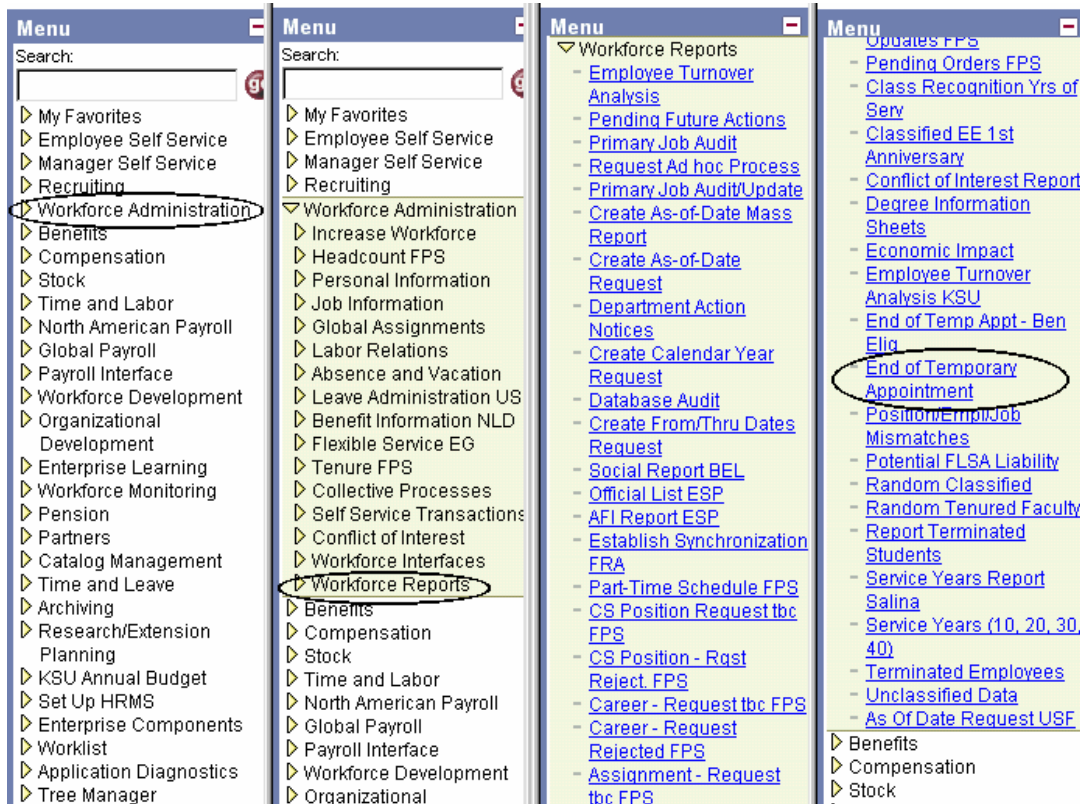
Menu

Search:

My Favorites
Employee Self Service
Manager Self Service
Recruiting
Workforce Administration
Benefits
Compensation
Stock
Time and Labor
North American Payroll
Global Payroll
Payroll Interface
Workforce Development
Organizational Development
Enterprise Learning
Workforce Monitoring
Pension
Partners
Catalog Management
Time and Leave
Archiving
Research/Extension Planning
KSU Annual Budget
Set Up HRMS
Enterprise Components
Worklist
Application Diagnostics
Tree Manager

Menu

Search:

My Favorites
Employee Self Service
Manager Self Service
Recruiting
Workforce Administration
Increase Workforce
Headcount FPS
Personal Information
Job Information
Global Assignments
Labor Relations
Absence and Vacation
Leave Administration US
Benefit Information NLD
Flexible Service EG
Tenure FPS
Collective Processes
Self Service Transactions
Conflict of Interest
Workforce Interfaces
Workforce Reports
Benefits
Compensation
Stock
Time and Labor
North American Payroll
Global Payroll
Payroll Interface
Workforce Development
Organizational

Menu

Workforce Reports
- Employee Turnover Analysis
- Pending Future Actions
- Primary Job Audit
- Request Ad hoc Process
- Primary Job Audit/Update
- Create As-of-Date Mass Report
- Create As-of-Date Request
- Department Action Notices
- Create Calendar Year Request
- Database Audit
- Create From/Thru Dates Request
- Social Report BEL
- Official List ESP
- AFI Report ESP
- Establish Synchronization FRA
- Part-Time Schedule FPS
- CS Position Request tbc FPS
- CS Position - Rqst Reject. FPS
- Career - Request tbc FPS
- Career - Request Rejected FPS
- Assignment - Request tbc FPS

Menu

Updates FPS
- Pending Orders FPS
- Class Recognition Yrs of Serv
- Classified EE 1st Anniversary
- Conflict of Interest Report
- Degree Information Sheets
- Economic Impact
- Employee Turnover Analysis KSU
- End of Temp Appt - Ben Elig
- End of Temporary Appointment
- Position/Empl/Job Mismatches
- Potential FLSA Liability
- Random Classified
- Random Tenured Faculty
- Report Terminated Students
- Service Years Report Salina
- Service Years (10, 20, 30, 40)
- Terminated Employees
- Unclassified Data
- As Of Date Request USF
Benefits
Compensation
Stock